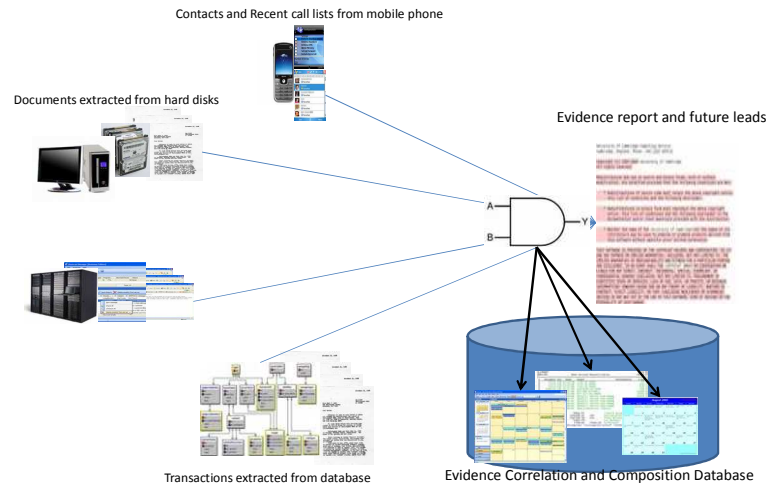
Contacts and Recent call lists from mobile phone

Documents extracted from hard disks

Evidence report and future leads

A

B

Y

Transactions extracted from database

Evidence Correlation and Composition Database